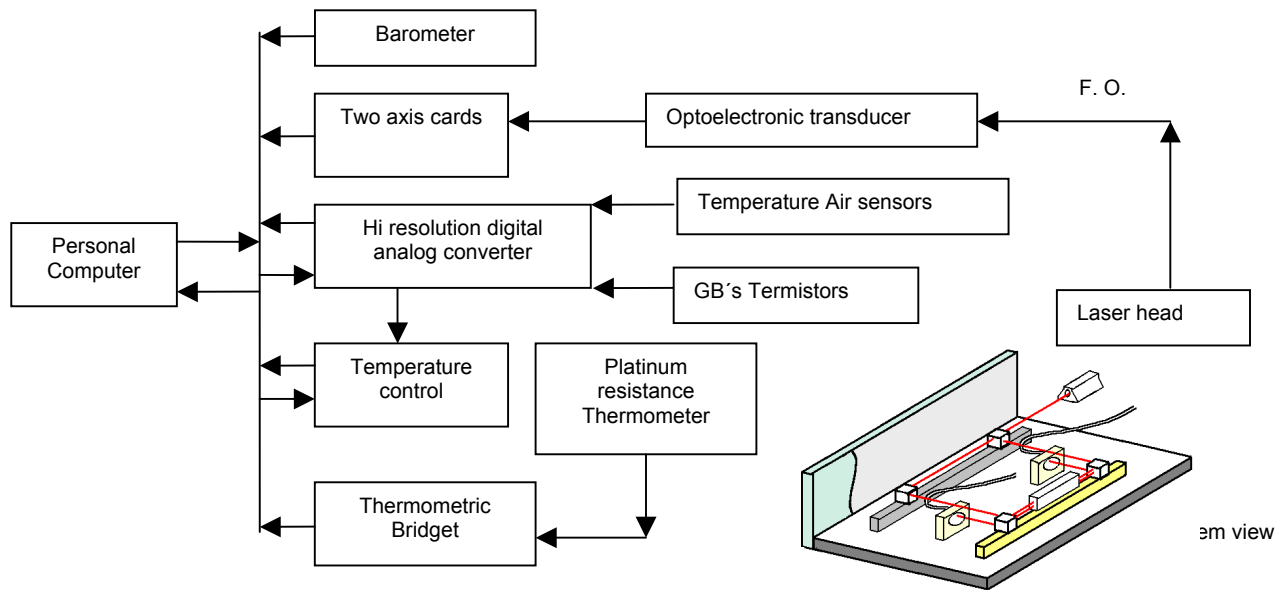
Barometer

Two axis cards

Optoelectronic transducer

F. O.

Temperature Air sensors

Hi resolution digital analog converter

Personal Computer

GB´s Termistors

Laser head

Temperature control

Platinum resistance Thermometer

Thermometric Bridget

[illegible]em view